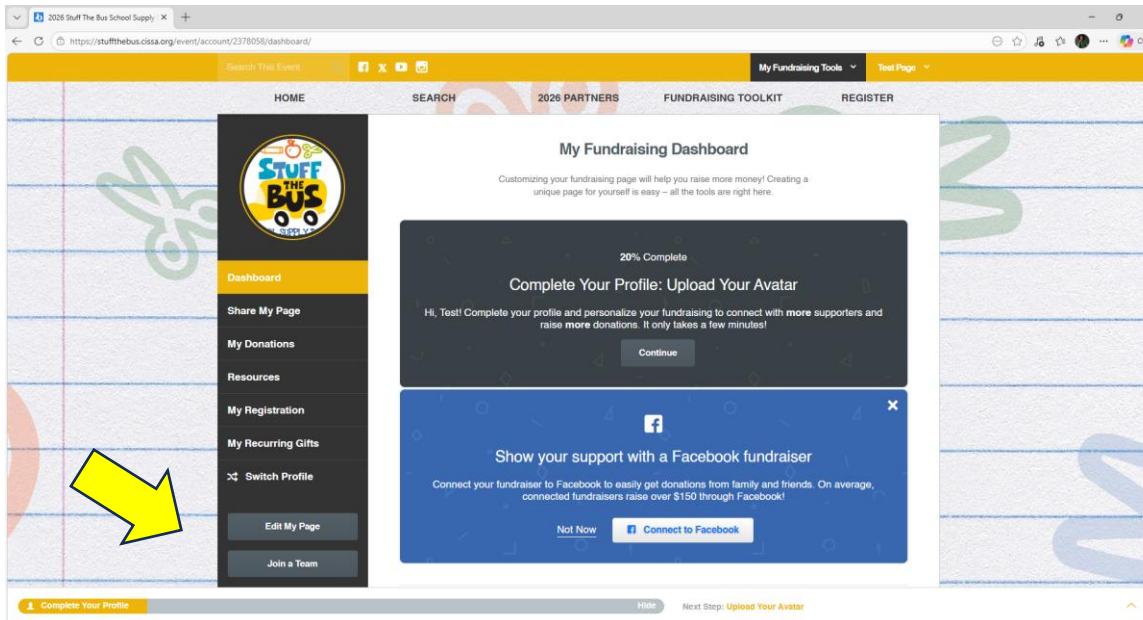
2026 Stuff The Bus School Supply

https://stuffthebus.cissa.org/event/account/2378058/dashboard/

Search This Event

My Fundraising Tools

Test Page

HOME
SEARCH
2026 PARTNERS
FUNDRAISING TOOLKIT
REGISTER

STUFF THE BUS

Dashboard
Share My Page
My Donations
Resources
My Registration
My Recurring Gifts
Switch Profile

Edit My Page
Join a Team

My Fundraising Dashboard

Customizing your fundraising page will help you raise more money! Creating a unique page for yourself is easy – all the tools are right here.

20% Complete

Complete Your Profile: Upload Your Avatar

Hi, Test! Complete your profile and personalize your fundraising to connect with more supporters and raise more donations. It only takes a few minutes!

Continue

Show your support with a Facebook fundraiser

Connect your fundraiser to Facebook to easily get donations from family and friends. On average, connected fundraisers raise over $150 through Facebook!

Not Now
Connect to Facebook

Complete Your Profile
Hide
Next Step: Upload Your Avatar